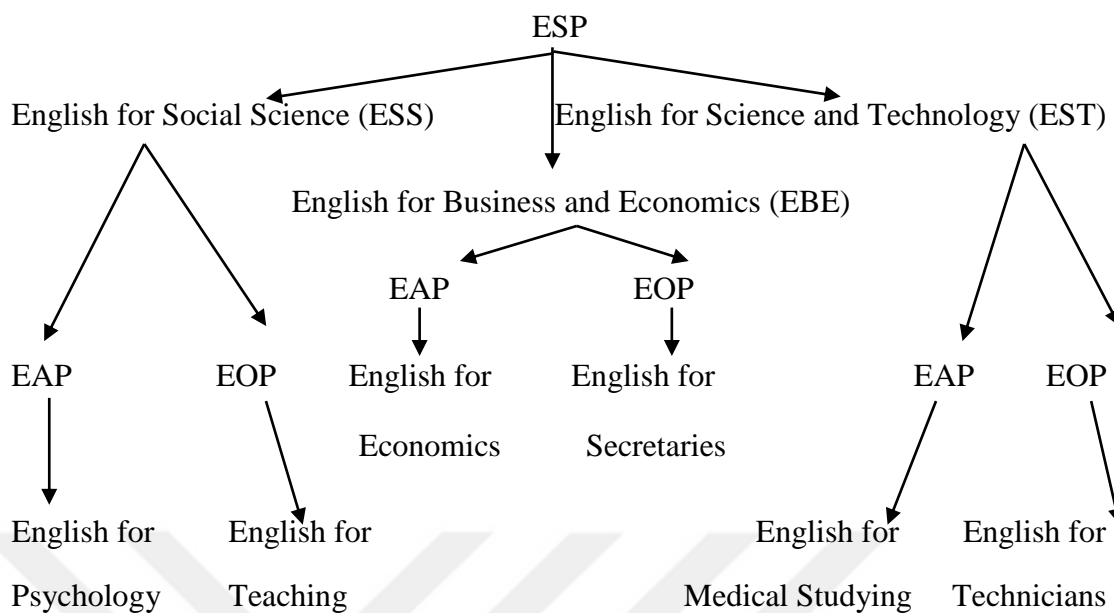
ESP

English for Social Science (ESS)

English for Science and Technology (EST)

English for Business and Economics (EBE)

EAP

EOP

EAP

EOP

English for Economics

English for Secretaries

EAP

EOP

English for Psychology

English for Teaching

English for Medical Studying

English for Technicians